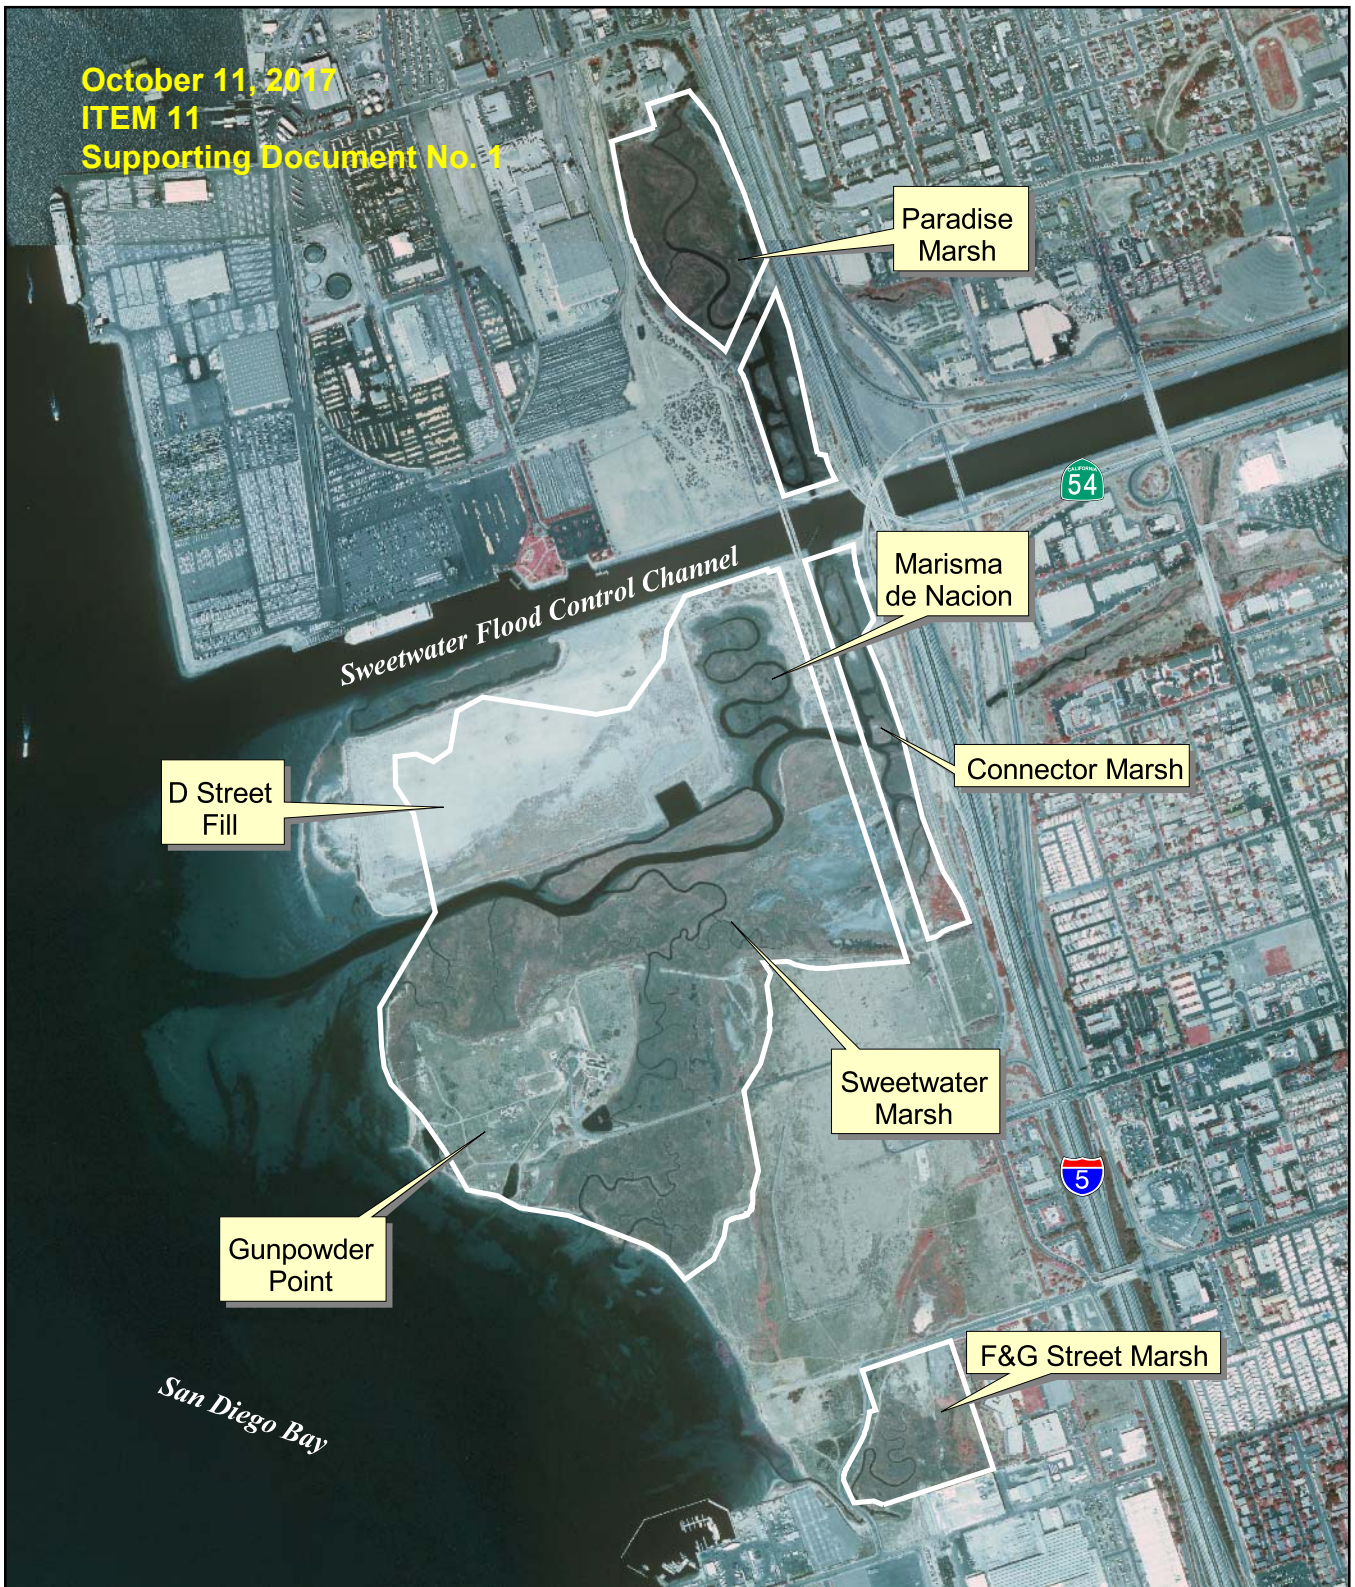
October 11, 2017
ITEM 11
Supporting Document No. 1

Paradise Marsh

54

CALIFORNIA

Marisma de Nacion

Sweetwater Flood Control Channel

Connector Marsh

D Street Fill

Sweetwater Marsh

5

Gunpowder Point

F&G Street Marsh

San Diego Bay